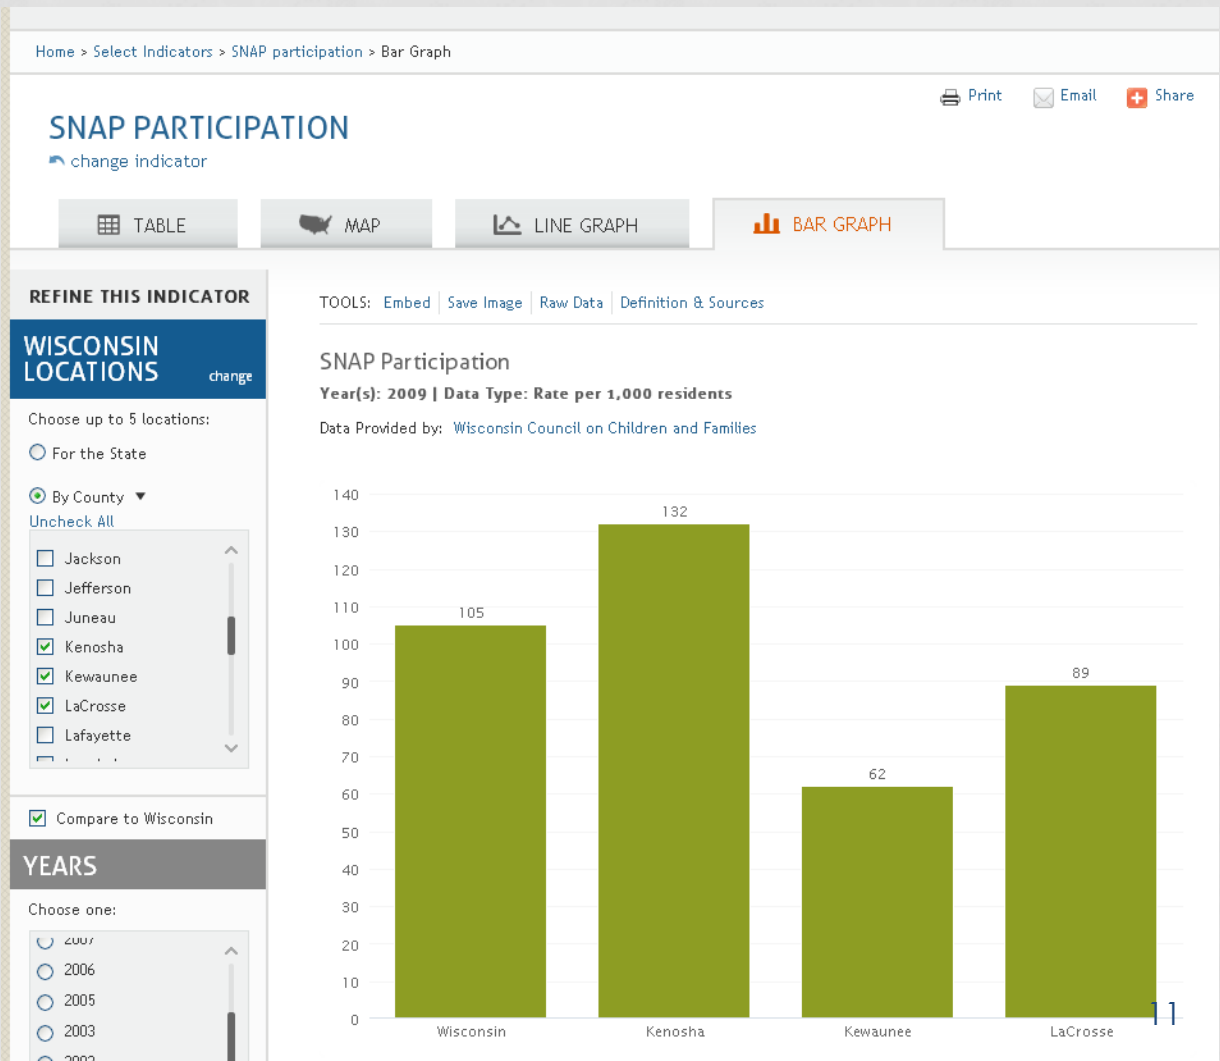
Home > Select Indicators > SNAP participation > Bar Graph

Print Email Share

SNAP PARTICIPATION
change indicator

TABLE MAP LINE GRAPH BAR GRAPH

REFINE THIS INDICATOR

WISCONSIN LOCATIONS change

Choose up to 5 locations:

For the State

By County
Uncheck All

Jackson
Jefferson
Juneau
Kenosha
Kewaunee
LaCrosse
Lafayette

Compare to Wisconsin

YEARS

Choose one:

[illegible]
2006
2005
2003
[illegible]

TOOLS: Embed | Save Image | Raw Data | Definition & Sources

SNAP Participation
Year(s): 2009 | Data Type: Rate per 1,000 residents

Data Provided by: Wisconsin Council on Children and Families

140
130
120
110
100
90
80
70
60
50
40
30
20
10
0

105
132
62
89

Wisconsin Kenosha Kewaunee LaCrosse

11